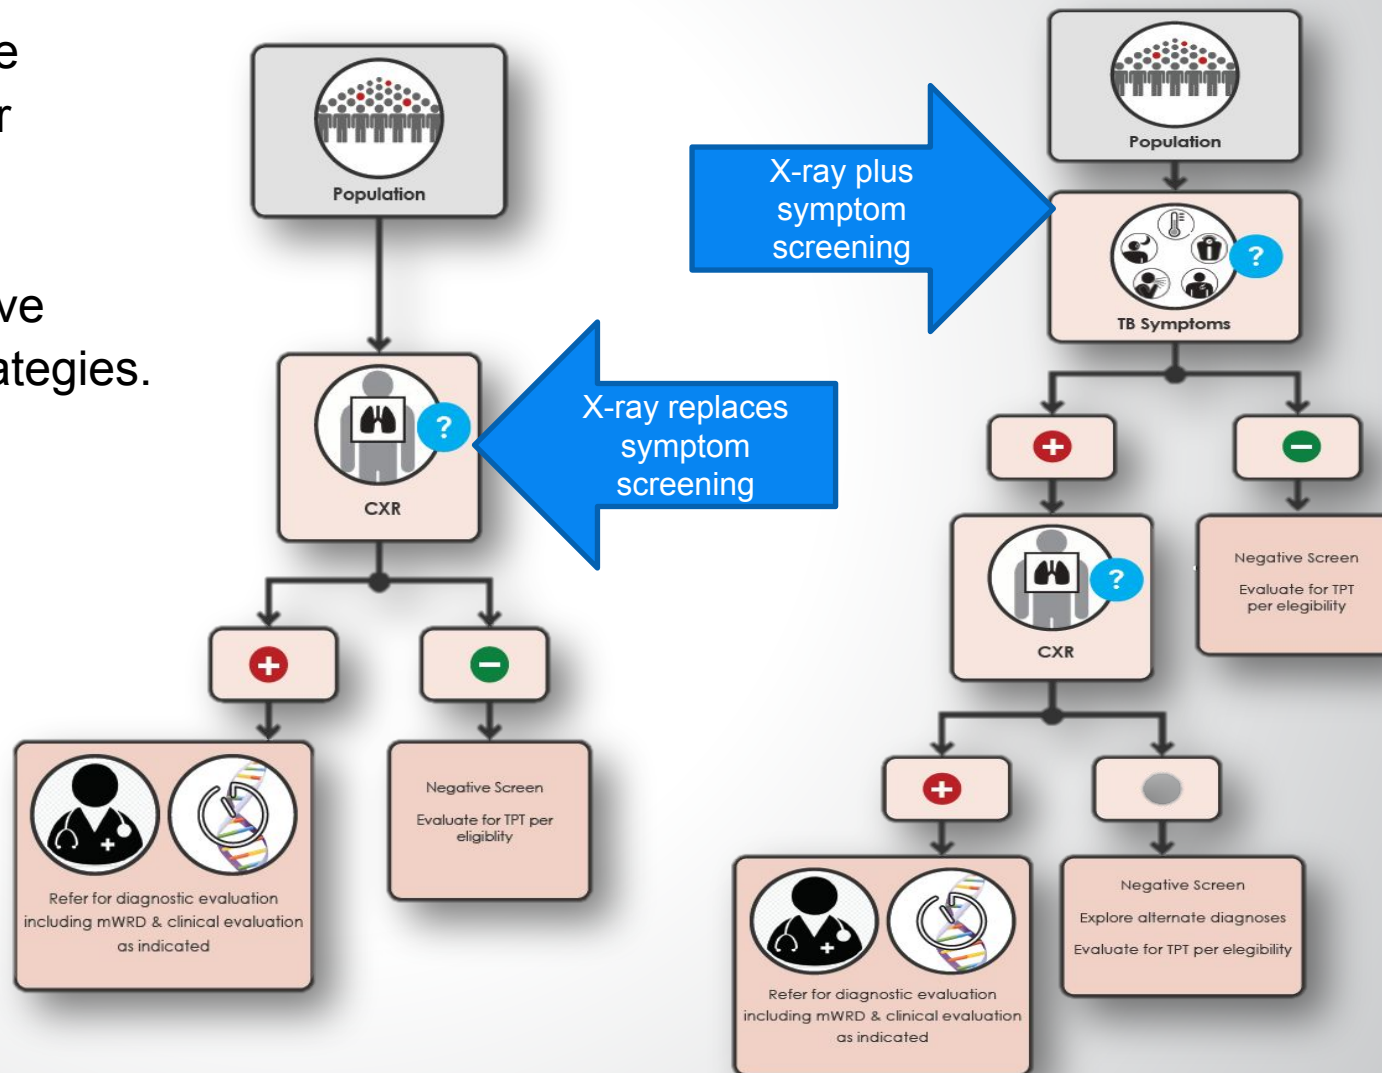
e
r

ve
ategies.

Population

CXR

X-ray replaces symptom screening

Refer for diagnostic evaluation including mWRD & clinical evaluation as indicated

Negative Screen

Evaluate for TPT per eligiblity

X-ray plus symptom screening

Population

TB Symptoms

Negative Screen

Evaluate for TPT per eligibility

CXR

Refer for diagnostic evaluation including mWRD & clinical evaluation as indicated

Negative Screen

Explore alternate diagnoses

Evaluate for TPT per eligibility